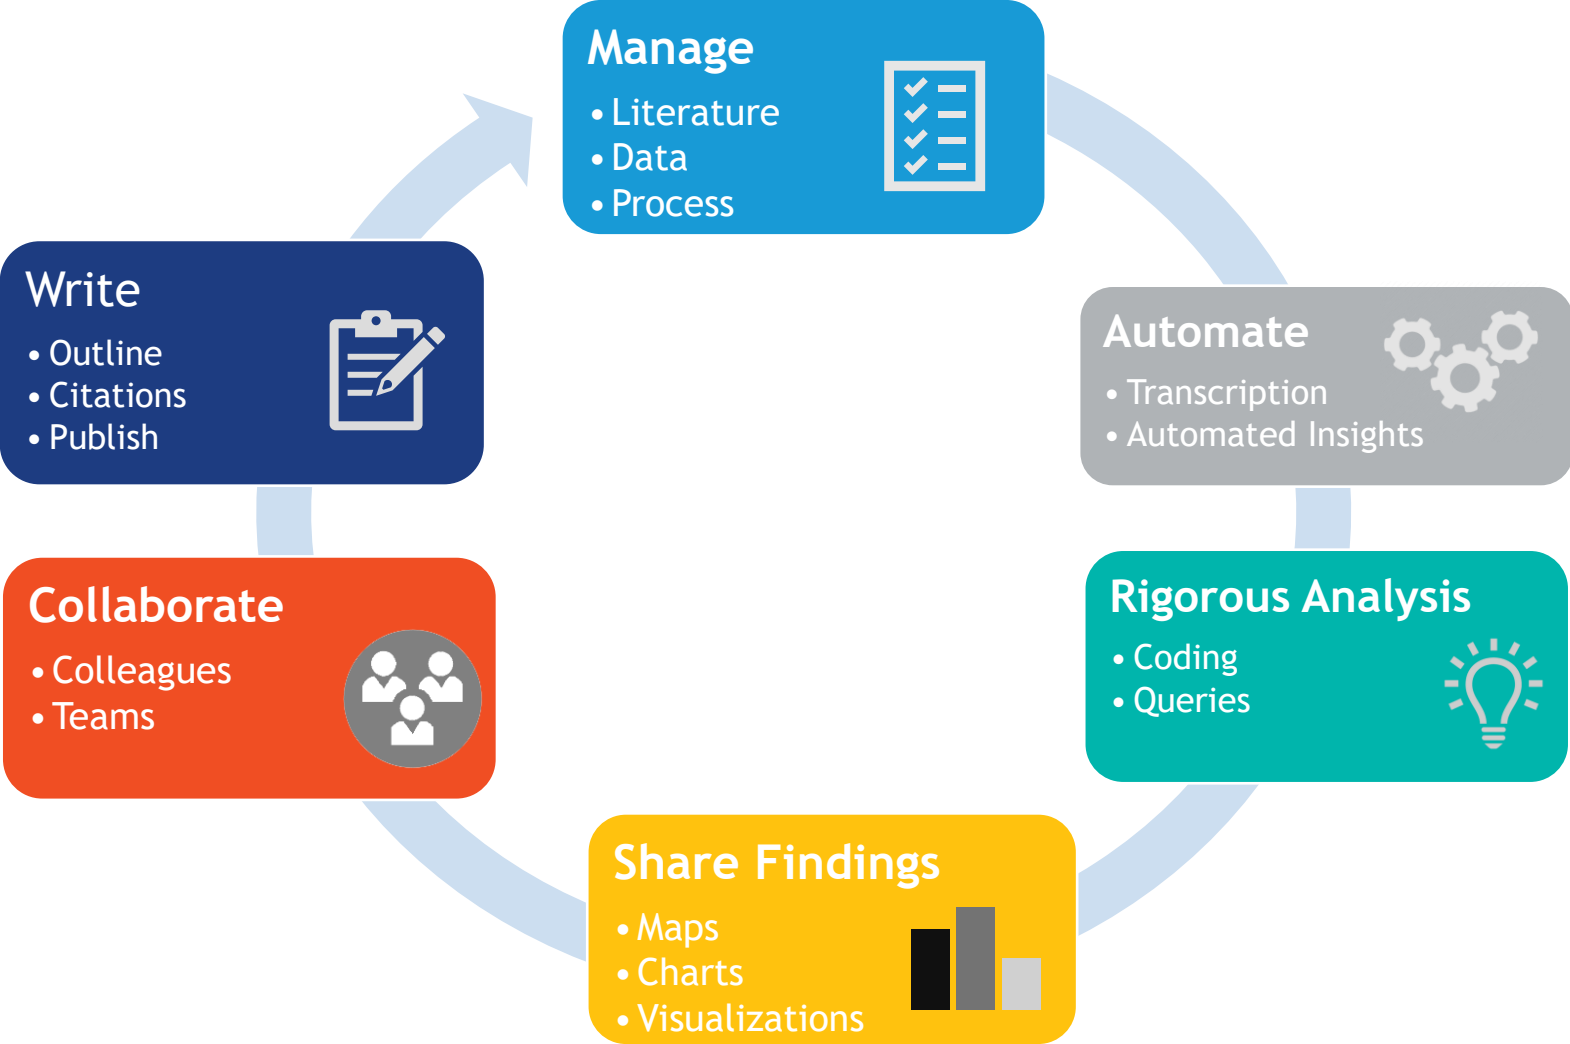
Manage
• Literature
• Data
• Process

Automate
• Transcription
• Automated Insights

Rigorous Analysis
• Coding
• Queries

Share Findings
• Maps
• Charts
• Visualizations

Collaborate
• Colleagues
• Teams

Write
• Outline
• Citations
• Publish